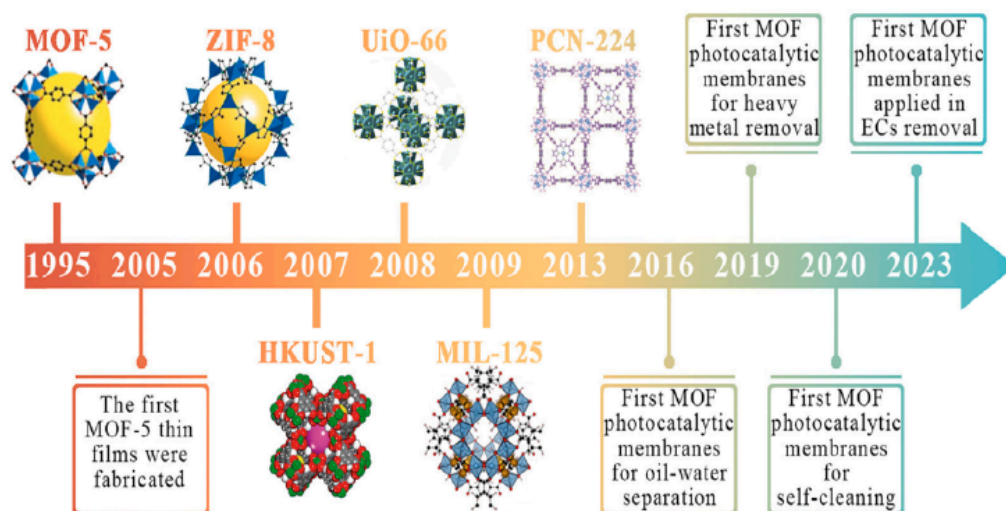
MOF-5

ZIF-8

UiO-66

PCN-224

First MOF photocatalytic membranes for heavy metal removal

First MOF photocatalytic membranes applied in ECs removal

1995 2005 2006 2007 2008 2009 2013 2016 2019 2020 2023

The first MOF-5 thin films were fabricated

HKUST-1

MIL-125

First MOF photocatalytic membranes for oil-water separation

First MOF photocatalytic membranes for self-cleaning